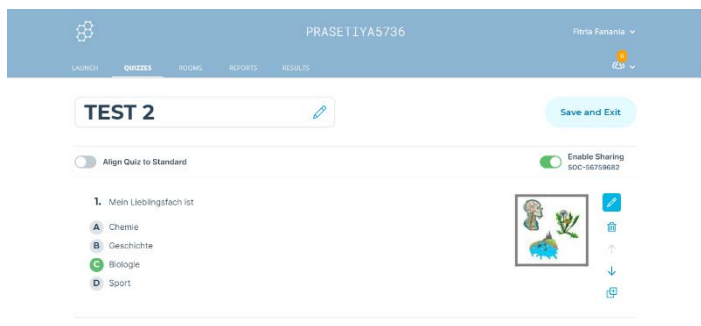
PRASETIYA5736

Fitria Fanania

LAUNCH QUIZZES ROOMS REPORTS RESULTS

0

TEST 2

Save and Exit

Align Quiz to Standard

Enable Sharing
SOC-56759682

1. Mein Lieblingsfach ist

A Chemie
B Geschichte
C Biologie
D Sport